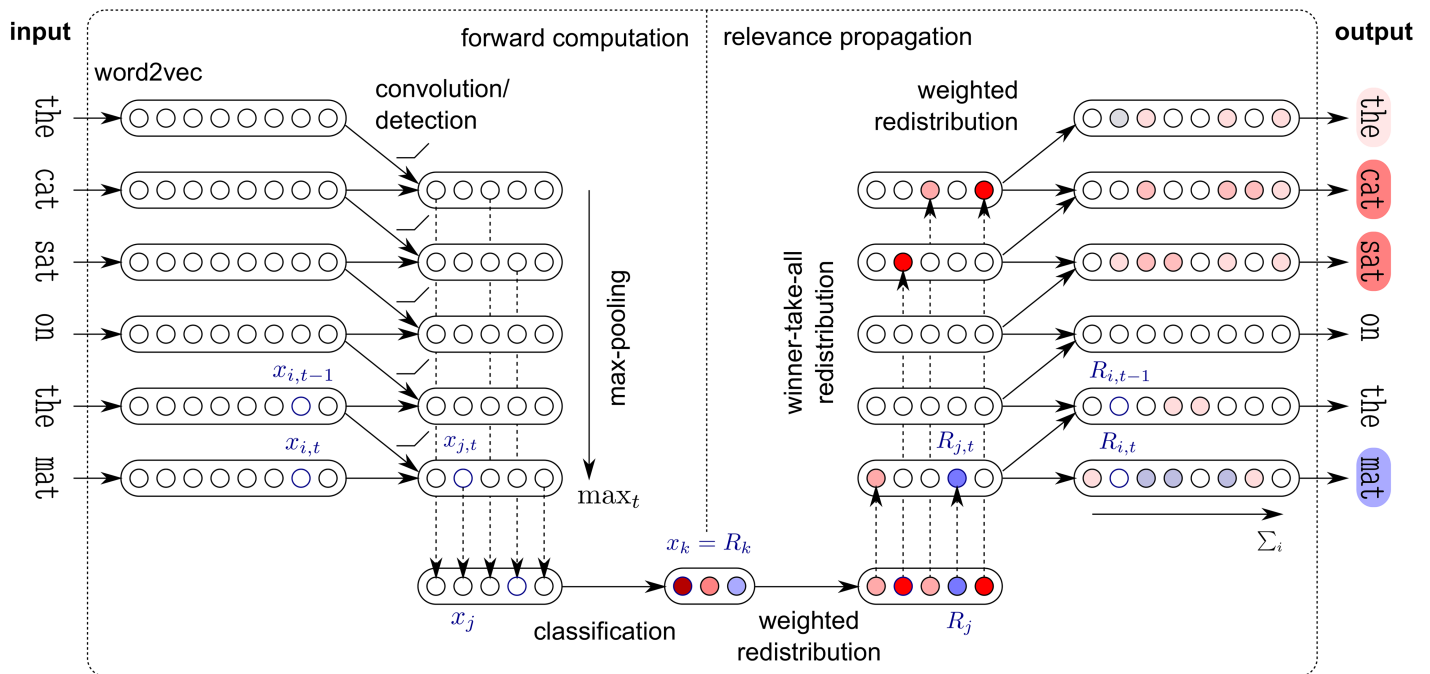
input

forward computation

relevance propagation

output

word2vec

the
cat
sat
on
the
mat

convolution/ detection

max-pooling

$\max_t$

$x_{i,t-1}$

$x_{i,t}$

$x_{j,t}$

$x_j$

classification

$x_k = R_k$

weighted redistribution

$R_j$

winner-take-all redistribution

$R_{j,t}$

weighted redistribution

$R_{i,t-1}$

$R_{i,t}$

$\sum_i$

the
cat
sat
on
the
mat